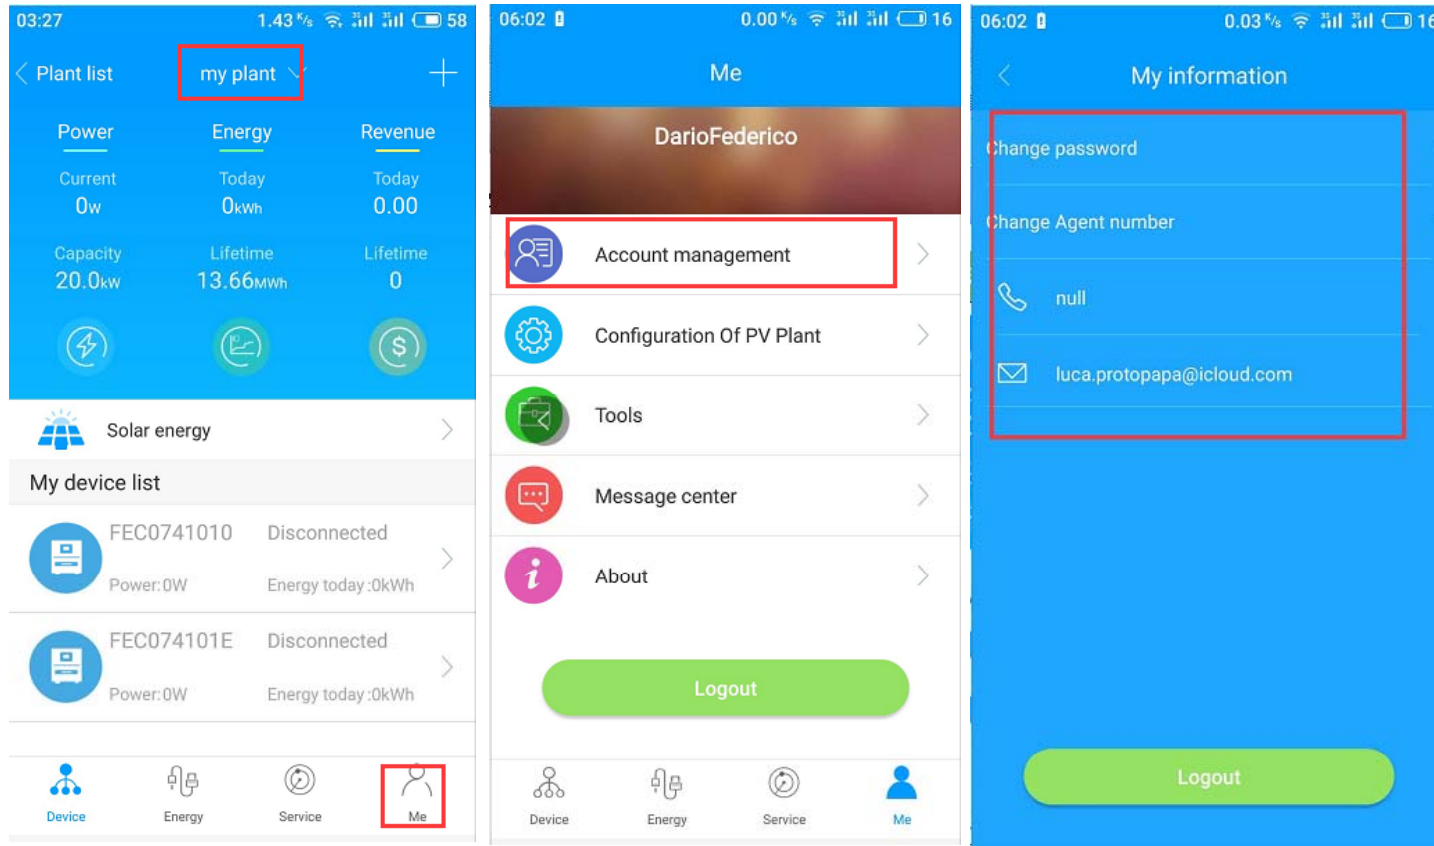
03:27 1.43 K/s 58

Plant list my plant

Power Energy Revenue

Current 0W Today 0kWh Today 0.00

Capacity 20.0kW Lifetime 13.66MWh Lifetime 0

Solar energy

My device list

FEC0741010 Disconnected
Power:0W Energy today:0kWh

FEC074101E Disconnected
Power:0W Energy today:0kWh

Device Energy Service Me

06:02 0.00 K/s 16

Me

DarioFederico

Account management

Configuration Of PV Plant

Tools

Message center

About

Logout

Device Energy Service Me

06:02 0.03 K/s 16

My information

Change password

Change Agent number

null

luca.protopapa@icloud.com

Logout